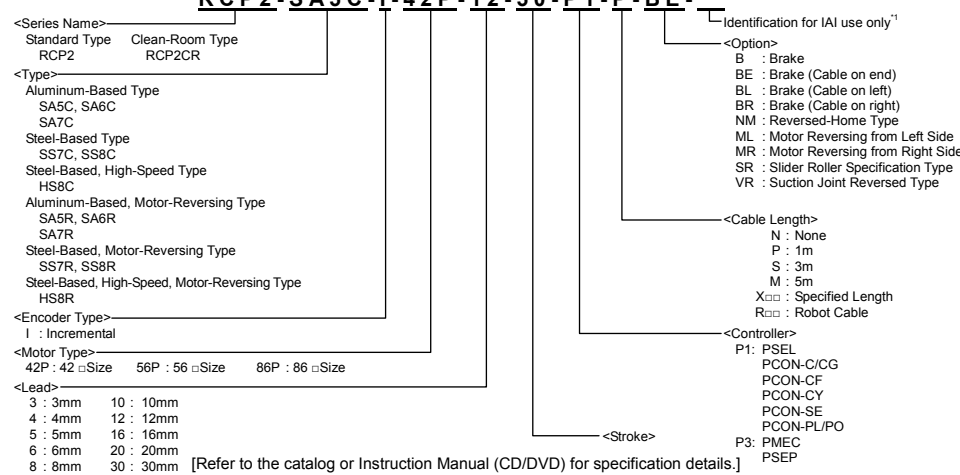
R C P 2 - S A 5 C - I - 4 2 P - 1 2 - 5 0 - P 1 - P - B E - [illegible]

Identification for IAI use only*1

<Series Name>
Standard Type RCP2 Clean-Room Type RCP2CR

<Type>
Aluminum-Based Type
SA5C, SA6C
SA7C
Steel-Based Type
SS7C, SS8C
Steel-Based, High-Speed Type
HS8C
Aluminum-Based, Motor-Reversing Type
SA5R, SA6R
SA7R
Steel-Based, Motor-Reversing Type
SS7R, SS8R
Steel-Based, High-Speed, Motor-Reversing Type
HS8R

<Encoder Type>
I : Incremental

<Motor Type>
42P : 42 □Size 56P : 56 □Size 86P : 86 □Size

<Lead>
3 : 3mm 10 : 10mm
4 : 4mm 12 : 12mm
5 : 5mm 16 : 16mm
6 : 6mm 20 : 20mm
8 : 8mm 30 : 30mm

[Refer to the catalog or Instruction Manual (CD/DVD) for specification details.]

<Option>
B : Brake
BE : Brake (Cable on end)
BL : Brake (Cable on left)
BR : Brake (Cable on right)
NM : Reversed-Home Type
ML : Motor Reversing from Left Side
MR : Motor Reversing from Right Side
SR : Slider Roller Specification Type
VR : Suction Joint Reversed Type

<Cable Length>
N : None
P : 1m
S : 3m
M : 5m
X□□ : Specified Length
R□□ : Robot Cable

<Controller>
P1: PSEL
PCON-C/CG
PCON-CF
PCON-CY
PCON-SE
PCON-PL/PO
P3: PMEC
PSEP

<Stroke>